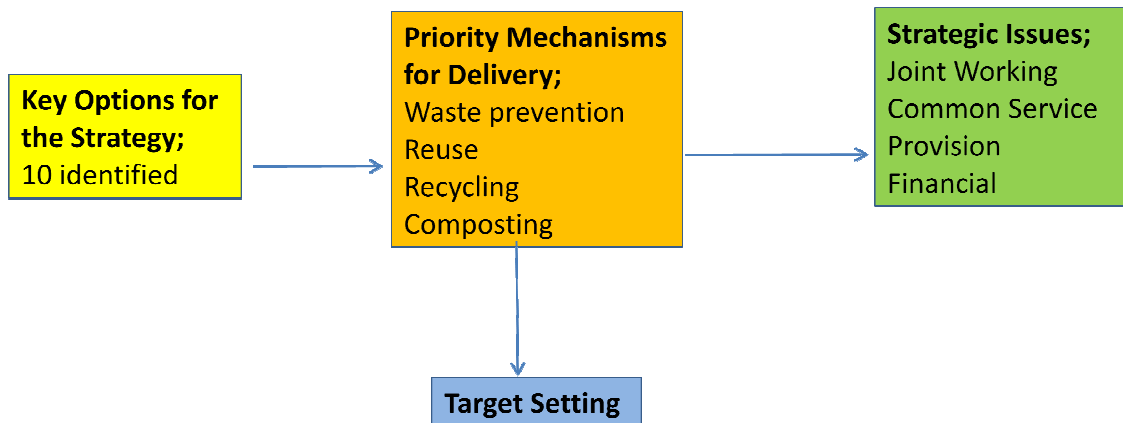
Key Options for the Strategy;
10 identified

Priority Mechanisms for Delivery;
Waste prevention
Reuse
Recycling
Composting

Strategic Issues;
Joint Working
Common Service Provision
Financial

Target Setting